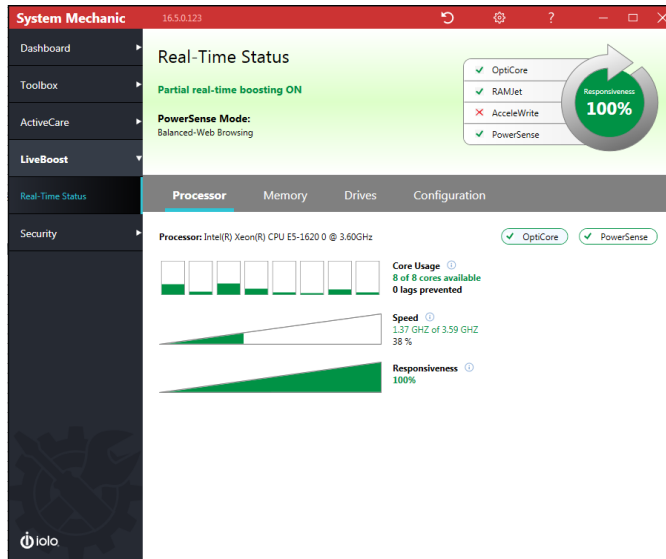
System Mechanic 16.5.0.123

Dashboard

Toolbox

ActiveCare

LiveBoost

Real-Time Status

Security

iolo

Real-Time Status

Partial real-time boosting ON

PowerSense Mode:
Balanced-Web Browsing

✓ OptiCore
✓ RAMJet
✕ AcceleWrite
✓ PowerSense

Responsiveness
100%

Processor Memory Drives Configuration

Processor: Intel(R) Xeon(R) CPU E5-1620 0 @ 3.60GHz

✓ OptiCore ✓ PowerSense

Core Usage
8 of 8 cores available
0 lags prevented

Speed
1.37 GHZ of 3.59 GHZ
38 %

Responsiveness
100%